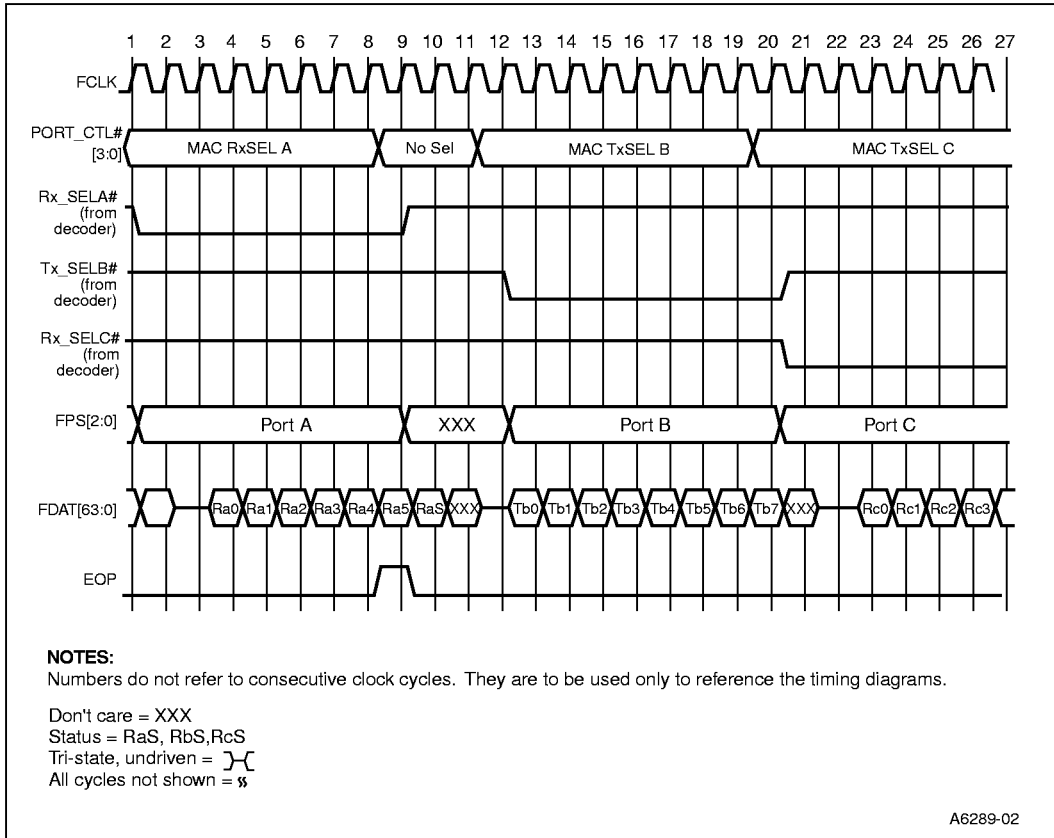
1 2 3 4 5 6 7 8 9 10 11 12 13 14 15 16 17 18 19 20 21 22 23 24 25 26 27

FCLK

PORT_CTL# [3:0]

MAC RxSEL A

No Sel

MAC TxSEL B

MAC TxSEL C

Rx_SELA# (from decoder)

Tx_SELB# (from decoder)

Rx_SELC# (from decoder)

FPS[2:0]

Port A

XXX

Port B

Port C

FDAT[63:0]

Ra0 Ra1 Ra2 Ra3 Ra4 Ra5 RaS XXX Tb0 Tb1 Tb2 Tb3 Tb4 Tb5 Tb6 Tb7 XXX Rc0 Rc1 Rc2 Rc3

EOP

NOTES:
Numbers do not refer to consecutive clock cycles. They are to be used only to reference the timing diagrams.

Don't care = XXX
Status = RaS, RbS,RcS
Tri-state, undriven =
All cycles not shown =

A6289-02